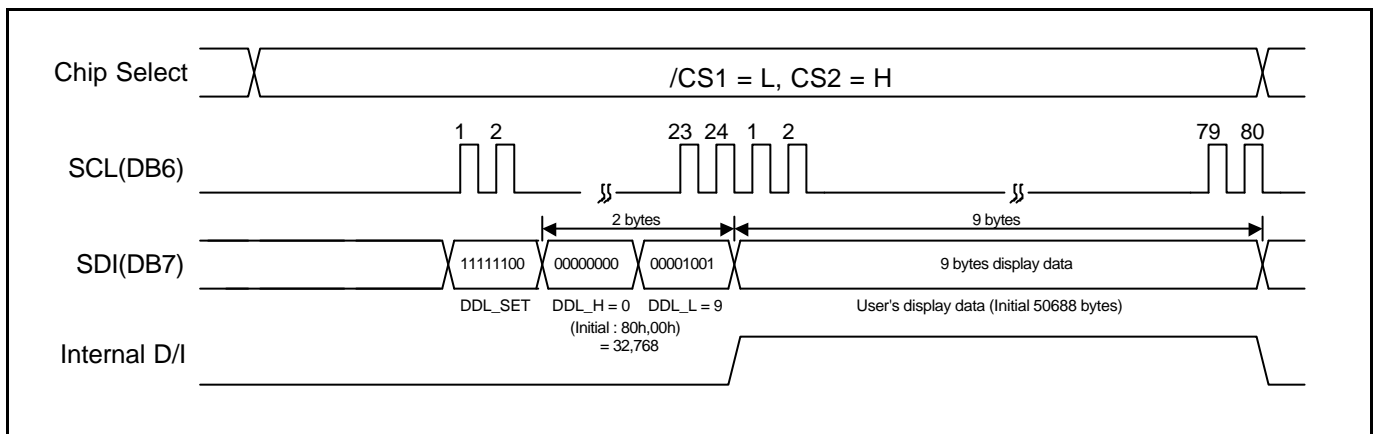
Chip Select

/CS1 = L, CS2 = H

SCL(DB6)

1 2

23 24 1 2

79 80

2 bytes

9 bytes

SDI(DB7)

11111100

00000000

00001001

9 bytes display data

DDL_SET

DDL_H = 0

(Initial : 80h,00h)

= 32,768

DDL_L = 9

User's display data (Initial 50688 bytes)

Internal D/I